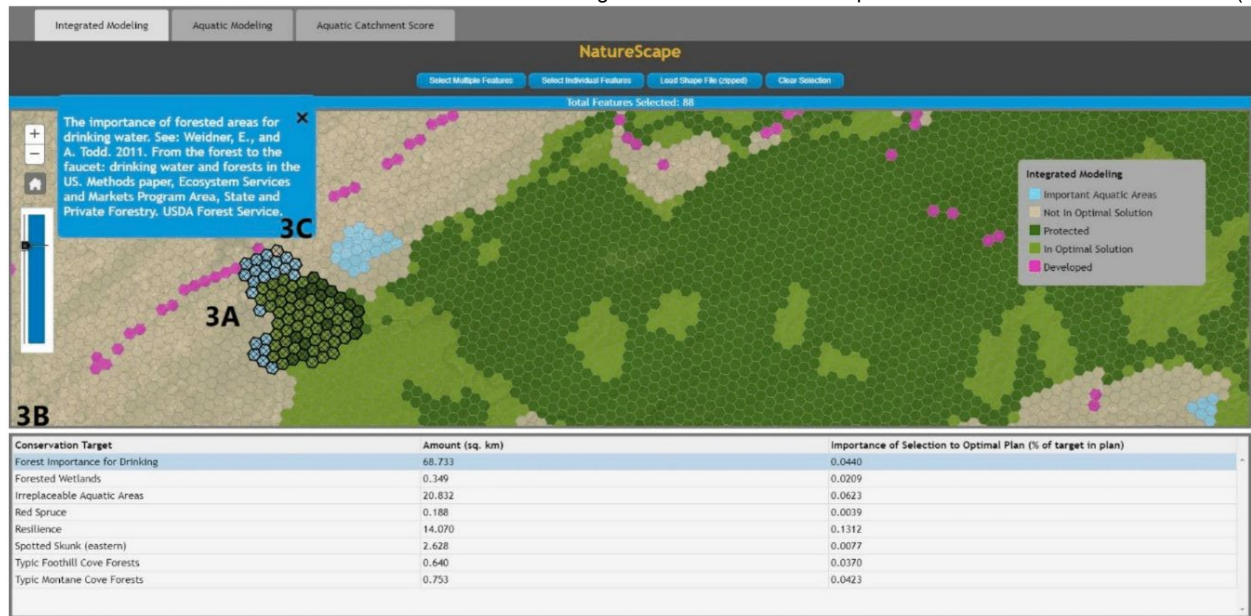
Integrated Modeling
Aquatic Modeling
Aquatic Catchment Score

NatureScape

Select Multiple Features
Select Individual Features
Load Shape File (zipped)
Clear Selection

Total Features Selected: 88

+
−

The importance of forested areas for drinking water. See: Weidner, E., and A. Todd. 2011. From the forest to the faucet: drinking water and forests in the US. Methods paper, Ecosystem Services and Markets Program Area, State and Private Forestry. USDA Forest Service.

3C
3A
3B

Integrated Modeling
Important Aquatic Areas
Not In Optimal Solution
Protected
In Optimal Solution
Developed

| Conservation Target | Amount (sq. km) | Importance of Selection to Optimal Plan (% of target in plan) |
|---|---|---|
| Forest Importance for Drinking | 68.733 | 0.0440 |
| Forested Wetlands | 0.349 | 0.0209 |
| Irreplaceable Aquatic Areas | 20.832 | 0.0623 |
| Red Spruce | 0.188 | 0.0039 |
| Resilience | 14.070 | 0.1312 |
| Spotted Skunk (eastern) | 2.628 | 0.0077 |
| Typic Foothill Cove Forests | 0.640 | 0.0370 |
| Typic Montane Cove Forests | 0.753 | 0.0423 |